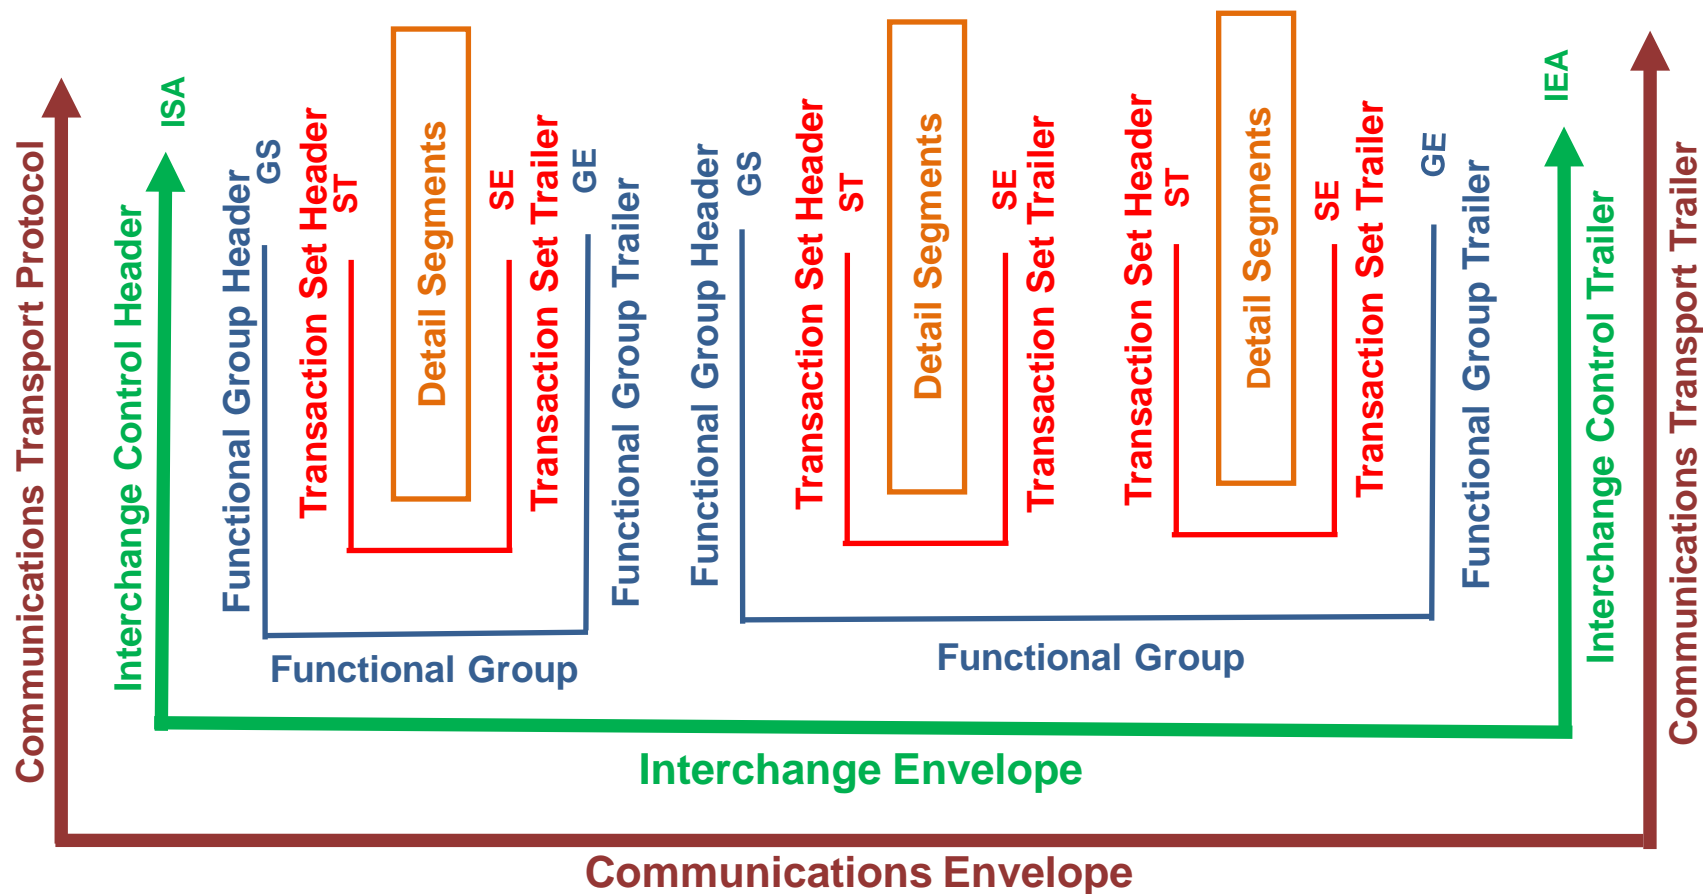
Communications Transport Protocol

Interchange Control Header

ISA

Functional Group Header

GS

Transaction Set Header

ST

Detail Segments

SE

Transaction Set Trailer

GE

Functional Group Trailer

Functional Group

Functional Group Header

GS

Transaction Set Header

ST

Detail Segments

SE

Transaction Set Trailer

Transaction Set Header

ST

Detail Segments

SE

Transaction Set Trailer

GE

Functional Group Trailer

Functional Group

IEA

Interchange Control Trailer

Communications Transport Trail

Interchange Envelope

Communications Envelope